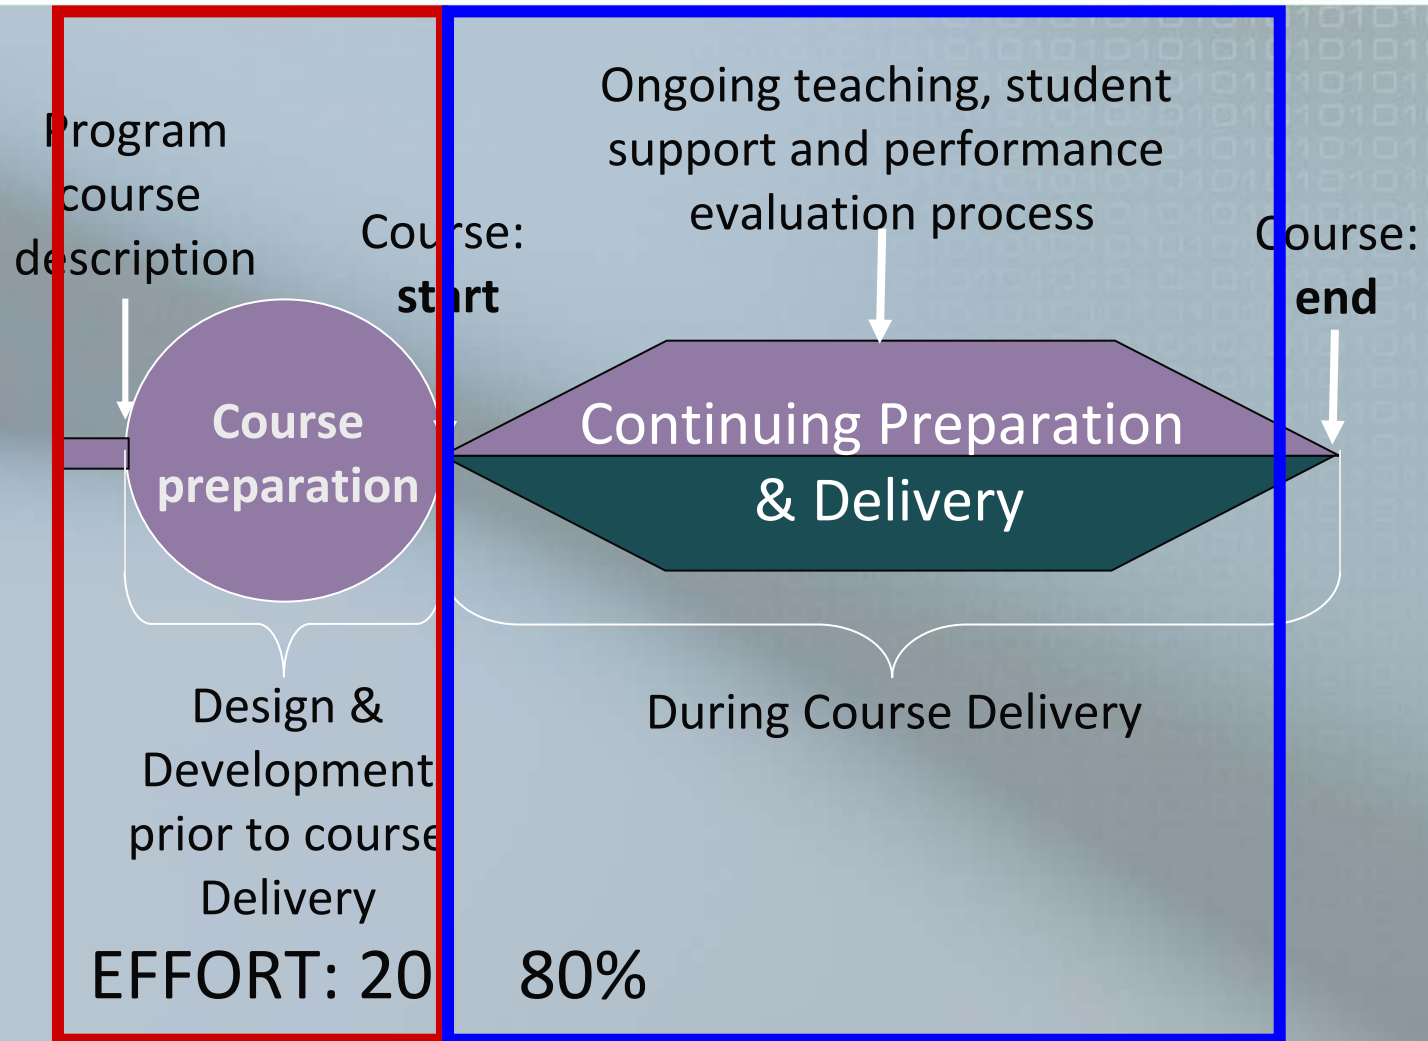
Program course description

Course: start

Ongoing teaching, student support and performance evaluation process

Course: end

Course preparation

Continuing Preparation & Delivery

Design & Development prior to course Delivery

During Course Delivery

EFFORT: 20

80%